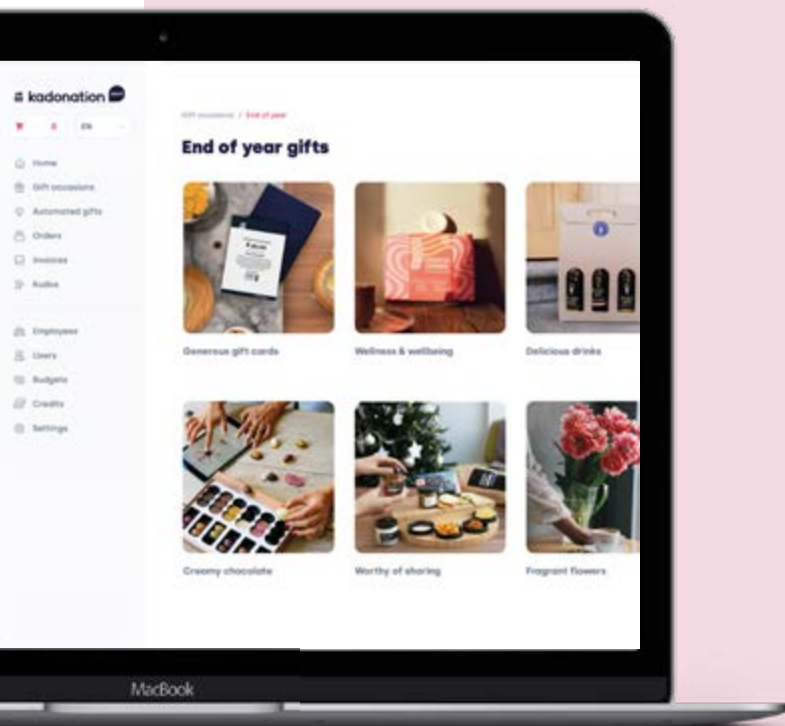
kadonation

EN

Home
Gift occasions
Automated gifts
Orders
Invoices
Kudos

Employees
Users
Budgets
Credits
Settings

Gift occasions / End of year

End of year gifts

Generous gift cards
Wellness & wellbeing
Delicious drinks

Creamy chocolate
Worthy of sharing
Fragrant flowers

MacBook